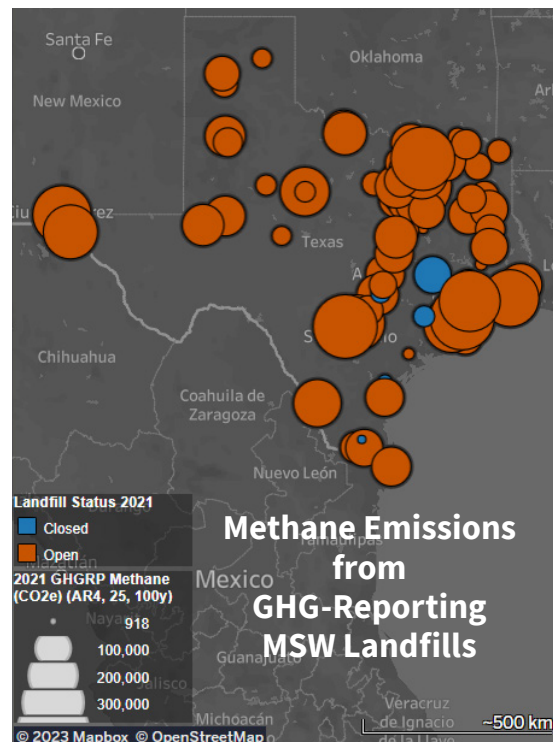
Santa Fe

Oklahoma

New Mexico

Texas

Chihuahua

Coahuila de Zaragoza

Nuevo León

Tamaulipas

Landfill Status 2021

Closed

Open

2021 GHGRP Methane (CO2e) (AR4, 25, 100y)

918

100,000

200,000

300,000

Mexico

Jalisco

Guanajuato

Michoacán

Veracruz de Ignacio de la Llave

Methane Emissions from GHG-Reporting MSW Landfills

~500 km

© 2023 Mapbox © OpenStreetMap